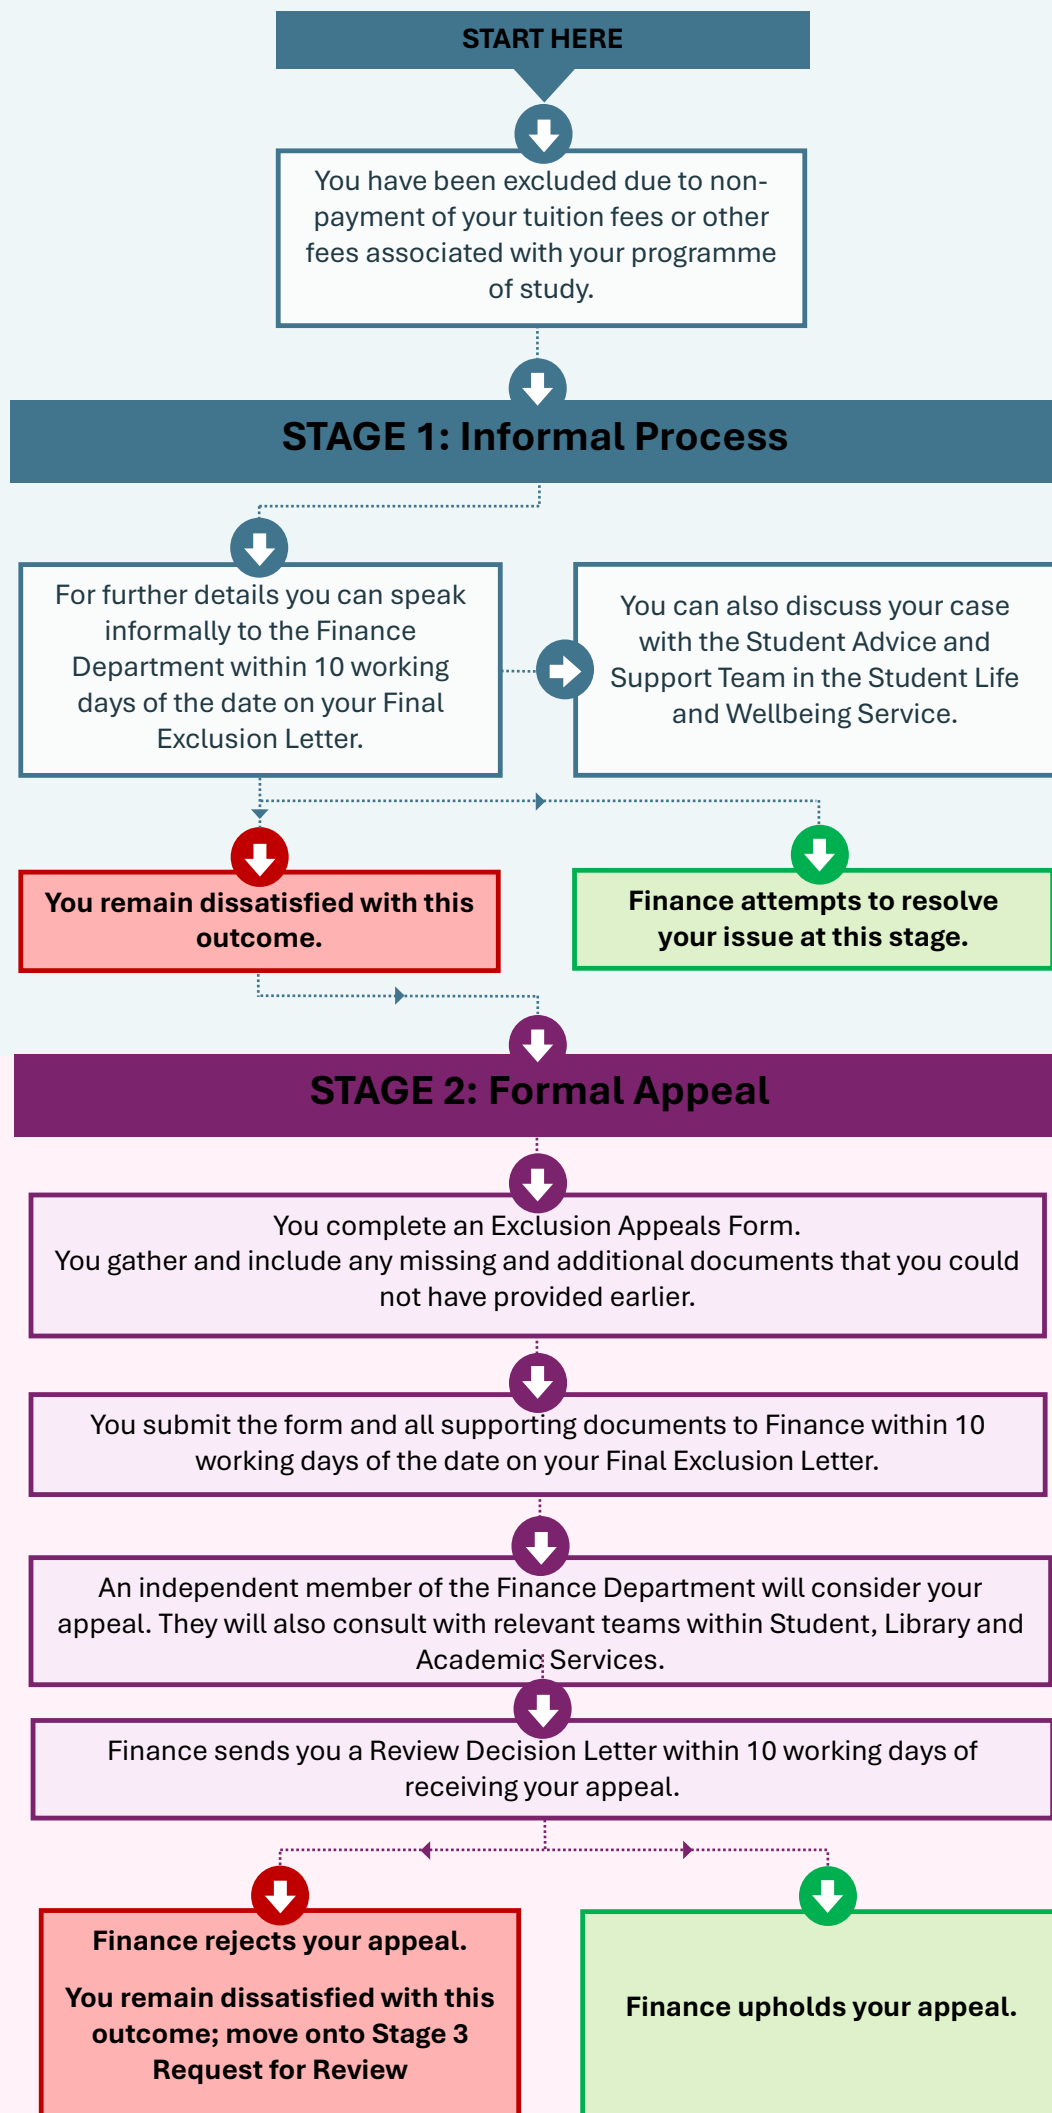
START HERE

You have been excluded due to non-payment of your tuition fees or other fees associated with your programme of study.

STAGE 1: Informal Process

For further details you can speak informally to the Finance Department within 10 working days of the date on your Final Exclusion Letter.

You can also discuss your case with the Student Advice and Support Team in the Student Life and Wellbeing Service.

You remain dissatisfied with this outcome.

Finance attempts to resolve your issue at this stage.

STAGE 2: Formal Appeal

You complete an Exclusion Appeals Form.
You gather and include any missing and additional documents that you could not have provided earlier.

You submit the form and all supporting documents to Finance within 10 working days of the date on your Final Exclusion Letter.

An independent member of the Finance Department will consider your appeal. They will also consult with relevant teams within Student, Library and Academic Services.

Finance sends you a Review Decision Letter within 10 working days of receiving your appeal.

Finance rejects your appeal.

You remain dissatisfied with this outcome; move onto Stage 3 Request for Review

Finance upholds your appeal.